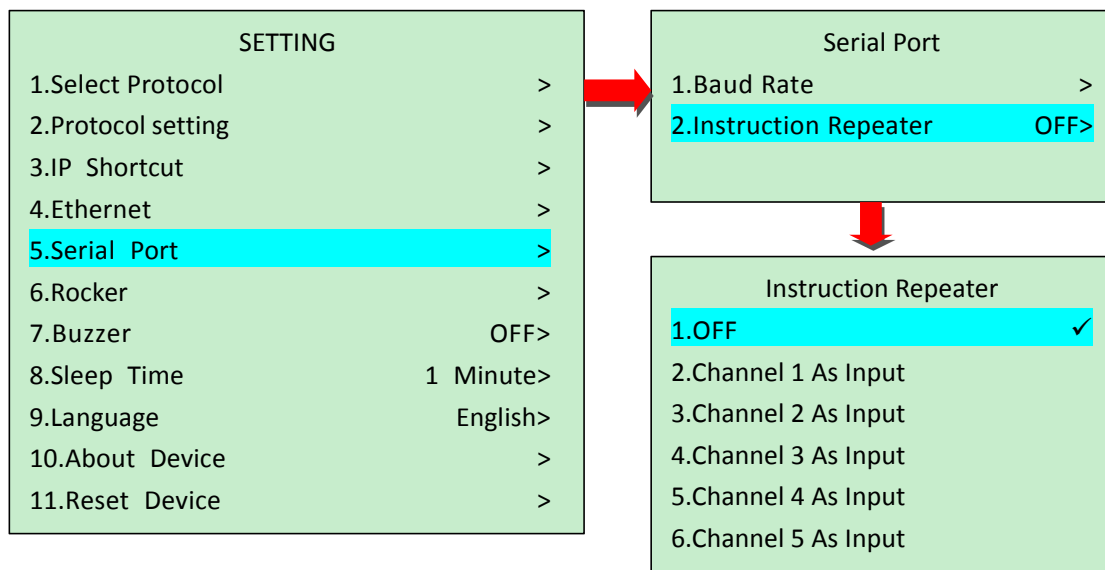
SETTING
1.Select Protocol >
2.Protocol setting >
3.IP Shortcut >
4.Ethernet >
5.Serial Port >
6.Rocker >
7.Buzzer OFF>
8.Sleep Time 1 Minute>
9.Language English>
10.About Device >
11.Reset Device >

Serial Port
1.Baud Rate >
2.Instruction Repeater OFF>

Instruction Repeater
1.OFF ✓
2.Channel 1 As Input
3.Channel 2 As Input
4.Channel 3 As Input
5.Channel 4 As Input
6.Channel 5 As Input